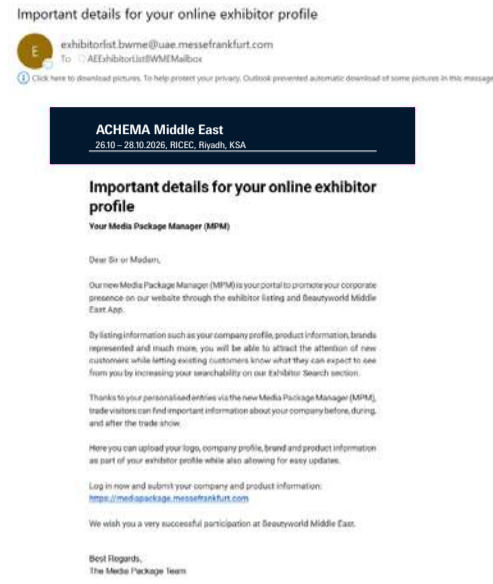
Important details for your online exhibitor profile

E

exhibitorlist.bwme@uae.messefrankfurt.com

To AEExhibitorListBWMEMailbox

Click here to download pictures. To help protect your privacy, Outlook prevented automatic download of some pictures in this message.

ACHEMA Middle East

26.10 – 28.10.2026, RICEC, Riyadh, KSA

Important details for your online exhibitor profile

Your Media Package Manager (MPM)

Dear Sir or Madam,

Our new Media Package Manager (MPM) is your portal to promote your corporate presence on our website through the exhibitor listing and Beautyworld Middle East App.

By listing information such as your company profile, product information, brands represented and much more, you will be able to attract the attention of new customers while letting existing customers know what they can expect to see from you by increasing your searchability on our Exhibitor Search section.

Thanks to your personalised entries via the new Media Package Manager (MPM), trade visitors can find important information about your company before, during, and after the trade show.

Here you can upload your logo, company profile, brand and product information as part of your exhibitor profile while also allowing for easy updates.

Log in now and submit your company and product information:
https://mediapackage.messefrankfurt.com

We wish you a very successful participation at Beautyworld Middle East.

Best Regards,
The Media Package Team